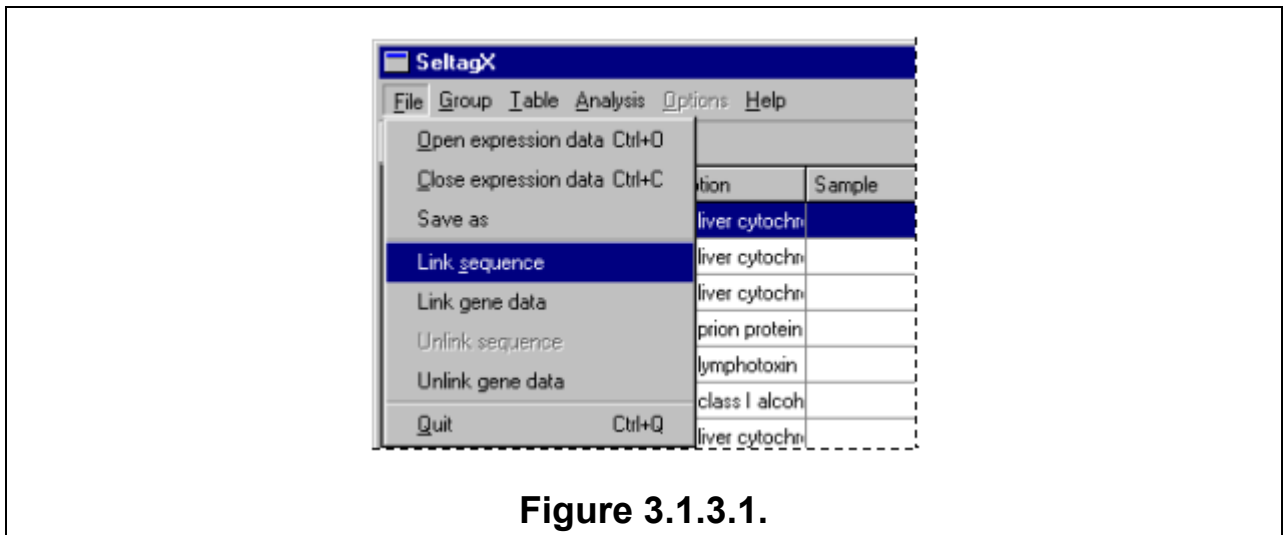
SeltagX

File Group Table Analysis Options Help

Open expression data Ctrl+O
Close expression data Ctrl+C
Save as
Link sequence
Link gene data
Unlink sequence
Unlink gene data
Quit Ctrl+Q

| tion | Sample |
|---|---|
| liver cytochr | |
| liver cytochr | |
| liver cytochr | |
| prion protein | |
| lymphotoxin | |
| class I alcoh | |
| liver cytochr | |

Figure 3.1.3.1.